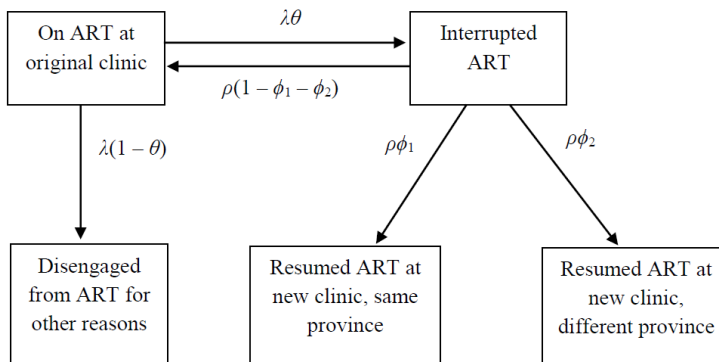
On ART at original clinic

$\lambda\theta$

Interrupted ART

$\rho(1-\phi_1-\phi_2)$

$\lambda(1-\theta)$

$\rho\phi_1$

$\rho\phi_2$

Disengaged from ART for other reasons

Resumed ART at new clinic, same province

Resumed ART at new clinic, different province